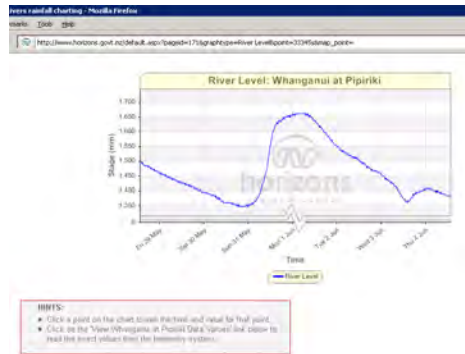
ivers rainfall charting - Mozilla Firefox

marks Tools Help

http://www.horizons.govt.nz/default.aspx?pageid=171&graphtype=River Level&point=3334&snap_point=

River Level: Whanganui at Pipiriki

Stage (mm)

1,700
1,650
1,600
1,550
1,500
1,450
1,400
1,350
1,300
1,250

horizons

Fri 29 May
Sat 30 May
Sun 31 May
Mon 1 Jun
Tue 2 Jun
Wed 3 Jun
Thu 4 Jun

Time

River Level

HINTS:
• Click a point on the chart to see the time and value for that point.
• Click on the 'View Whanganui at Pipiriki Data Values' link below to read the exact values from the telemetry system.